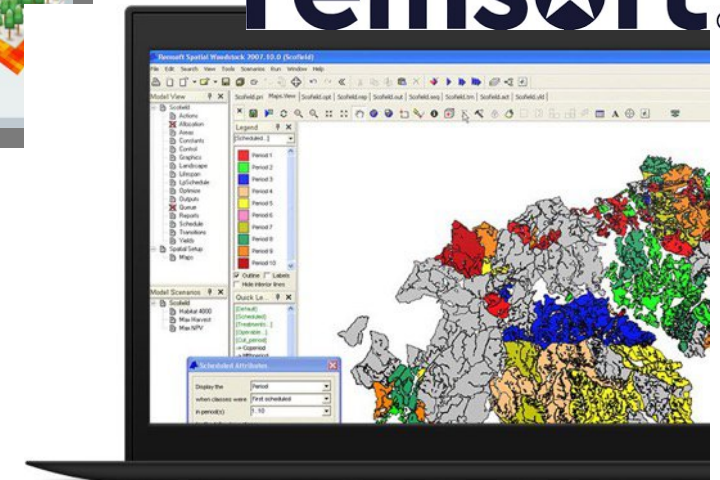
remsoft

Remsoft Spatial Woodstock 2007.10.0 (Scofield)

File Edit Search View Tools Scenarios Run Window Help

Model View

Scofield
Actions
Allocation
Areas
Constants
Control
Graphics
Landscape
Lifespan
LpSchedule
Optimize
Outputs
Queue
Reports
Schedule
Transitions
Yields
Spatial Setup
Maps

Model Scenarios

Scofield
Habitat 4000
Max Harvest
Max NPV

Scofield.pri Maps View Scofield.opt Scofield.seq Scofield.out Scofield.seq Scofield.trn Scofield.act Scofield.yld

Legend

Scheduled

Period 1
Period 2
Period 3
Period 4
Period 5
Period 6
Period 7
Period 8
Period 9
Period 10

Outline Labels
Hide interior lines

Quick Le...

[Default]
[Scheduled]
[Treatment...]
[Operable...]
[Cut_period]
Coppiced

Scheduled Attributes

Display the Period
when classes were First scheduled
in period(s) 1..10